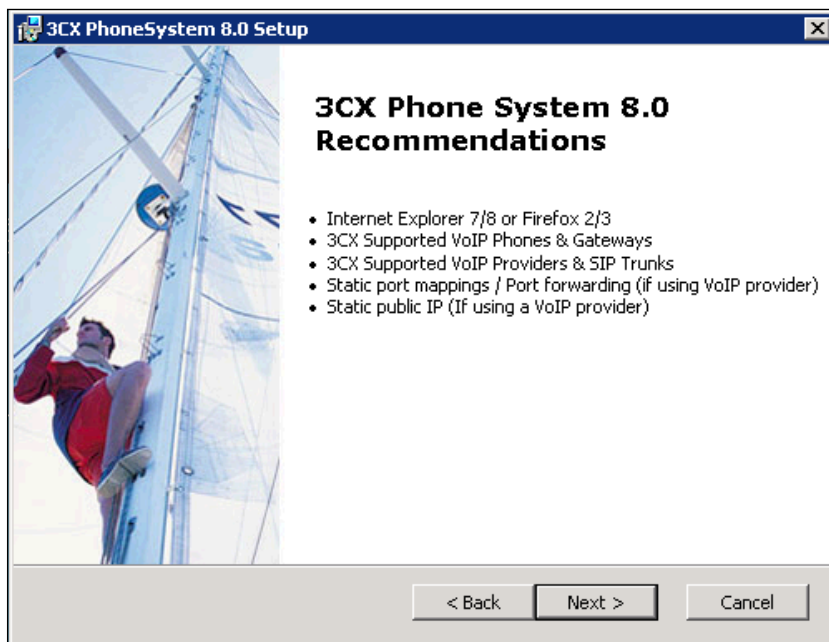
3CX PhoneSystem 8.0 Setup

3CX Phone System 8.0 Recommendations

• Internet Explorer 7/8 or Firefox 2/3
• 3CX Supported VoIP Phones & Gateways
• 3CX Supported VoIP Providers & SIP Trunks
• Static port mappings / Port forwarding (if using VoIP provider)
• Static public IP (If using a VoIP provider)

< Back | Next > | Cancel